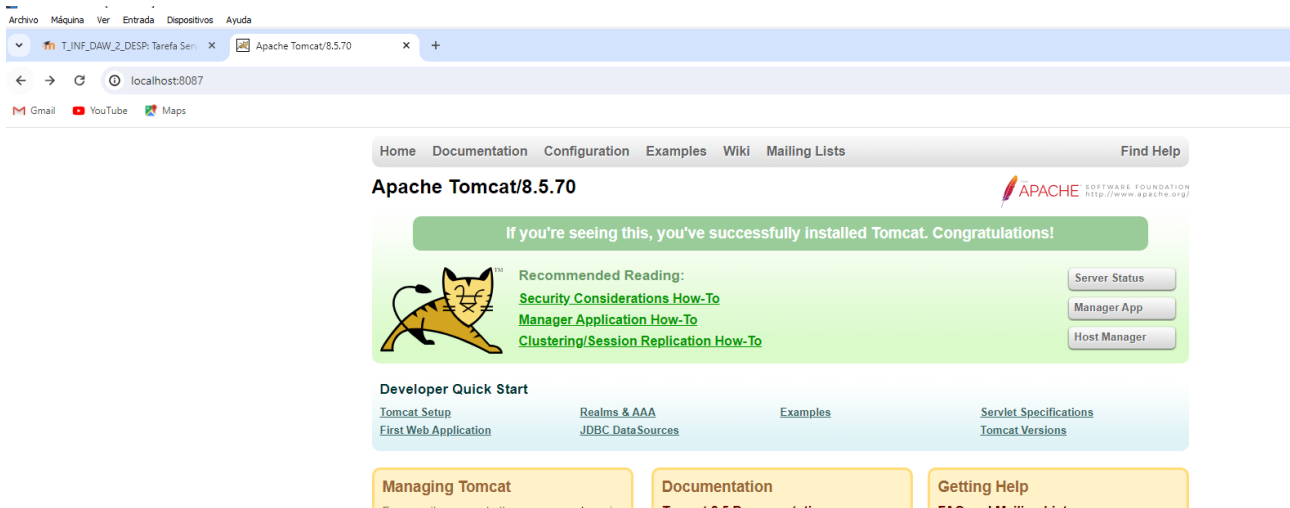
Archivo Máquina Ver Entrada Dispositivos Ayuda

T_INF_DAW_2_DESP: Tarefa Serv ×
Apache Tomcat/8.5.70 ×
+

localhost:8087

Gmail YouTube Maps

Home Documentation Configuration Examples Wiki Mailing Lists Find Help

Apache Tomcat/8.5.70

APACHE SOFTWARE FOUNDATION http://www.apache.org/

If you're seeing this, you've successfully installed Tomcat. Congratulations!

Recommended Reading:
Security Considerations How-To
Manager Application How-To
Clustering/Session Replication How-To

Server Status
Manager App
Host Manager

Developer Quick Start

| | | | |
|---|---|---|---|
| Tomcat Setup | Realms & AAA | Examples | Servlet Specifications |
| First Web Application | JDBC DataSources | | Tomcat Versions |

Managing Tomcat

Documentation

Getting Help